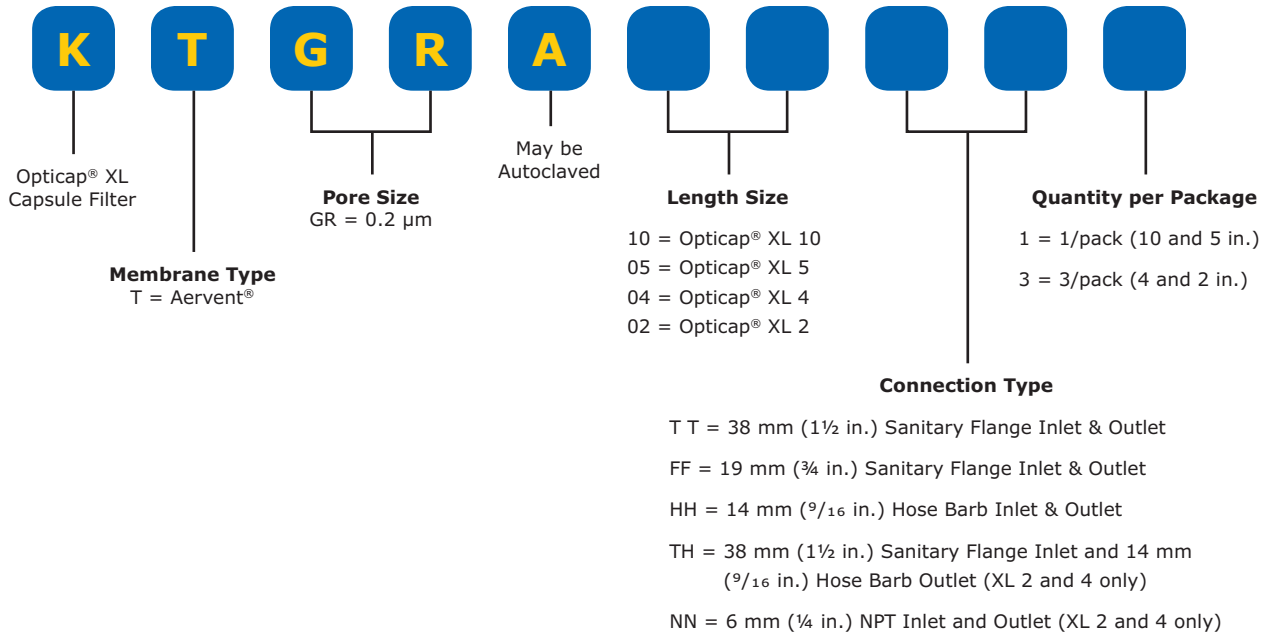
K T G R A

Opticap® XL Capsule Filter

Membrane Type
T = Aervent®

Pore Size
GR = 0.2 µm

May be Autoclaved

Length Size
10 = Opticap® XL 10
05 = Opticap® XL 5
04 = Opticap® XL 4
02 = Opticap® XL 2

Quantity per Package
1 = 1/pack (10 and 5 in.)
3 = 3/pack (4 and 2 in.)

Connection Type
T T = 38 mm (1½ in.) Sanitary Flange Inlet & Outlet
FF = 19 mm (¾ in.) Sanitary Flange Inlet & Outlet
HH = 14 mm ($^9/_{16}$ in.) Hose Barb Inlet & Outlet
TH = 38 mm (1½ in.) Sanitary Flange Inlet and 14 mm ($^9/_{16}$ in.) Hose Barb Outlet (XL 2 and 4 only)
NN = 6 mm (¼ in.) NPT Inlet and Outlet (XL 2 and 4 only)